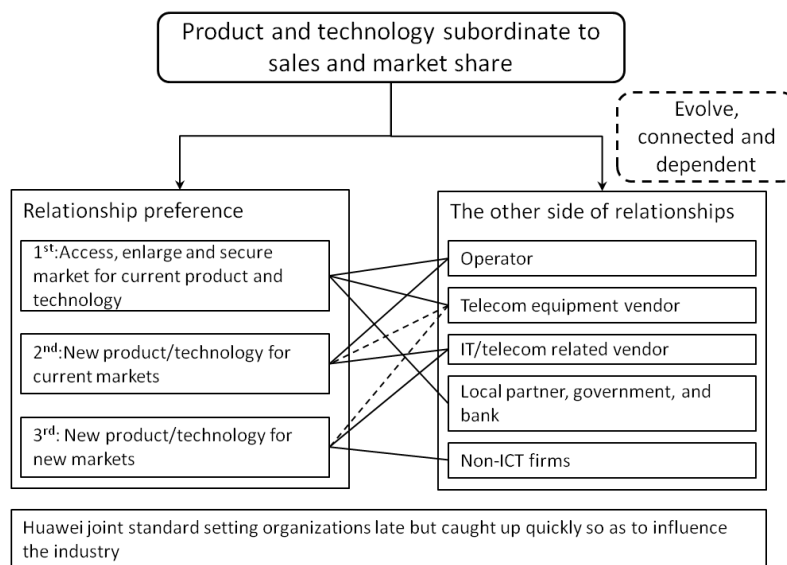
Product and technology subordinate to sales and market share

Evolve, connected and dependent

Relationship preference

1$^{st}$:Access, enlarge and secure market for current product and technology

2$^{nd}$:New product/technology for current markets

3$^{rd}$: New product/technology for new markets

The other side of relationships

Operator

Telecom equipment vendor

IT/telecom related vendor

Local partner, government, and bank

Non-ICT firms

Huawei joint standard setting organizations late but caught up quickly so as to influence the industry